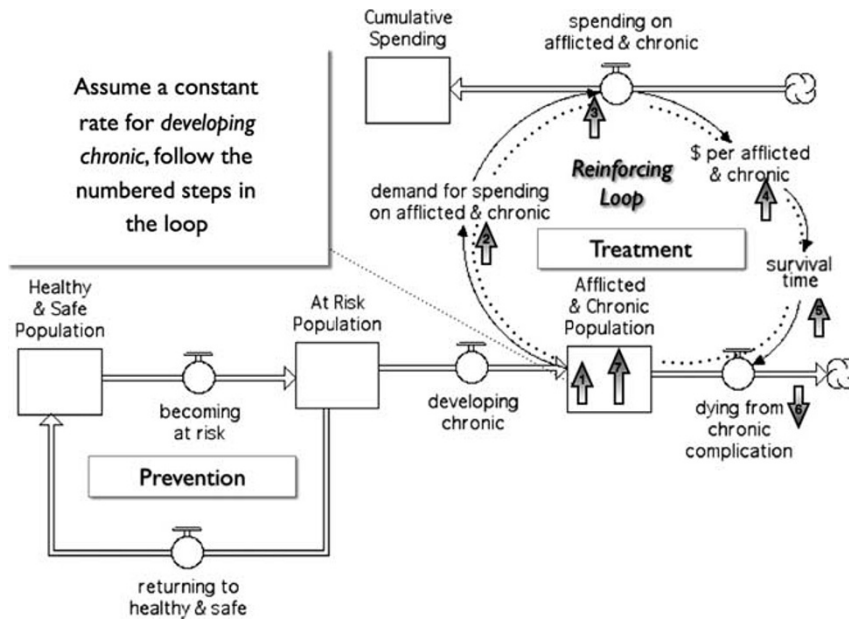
Cumulative Spending

spending on afflicted & chronic

Assume a constant rate for *developing chronic*, follow the numbered steps in the loop

3

Reinforcing Loop

$ per afflicted & chronic

demand for spending on afflicted & chronic

4

2

Treatment

survival time

Healthy & Safe Population

At Risk Population

Afflicted & Chronic Population

5

1

7

becoming at risk

developing chronic

dying from chronic complication

6

Prevention

returning to healthy & safe